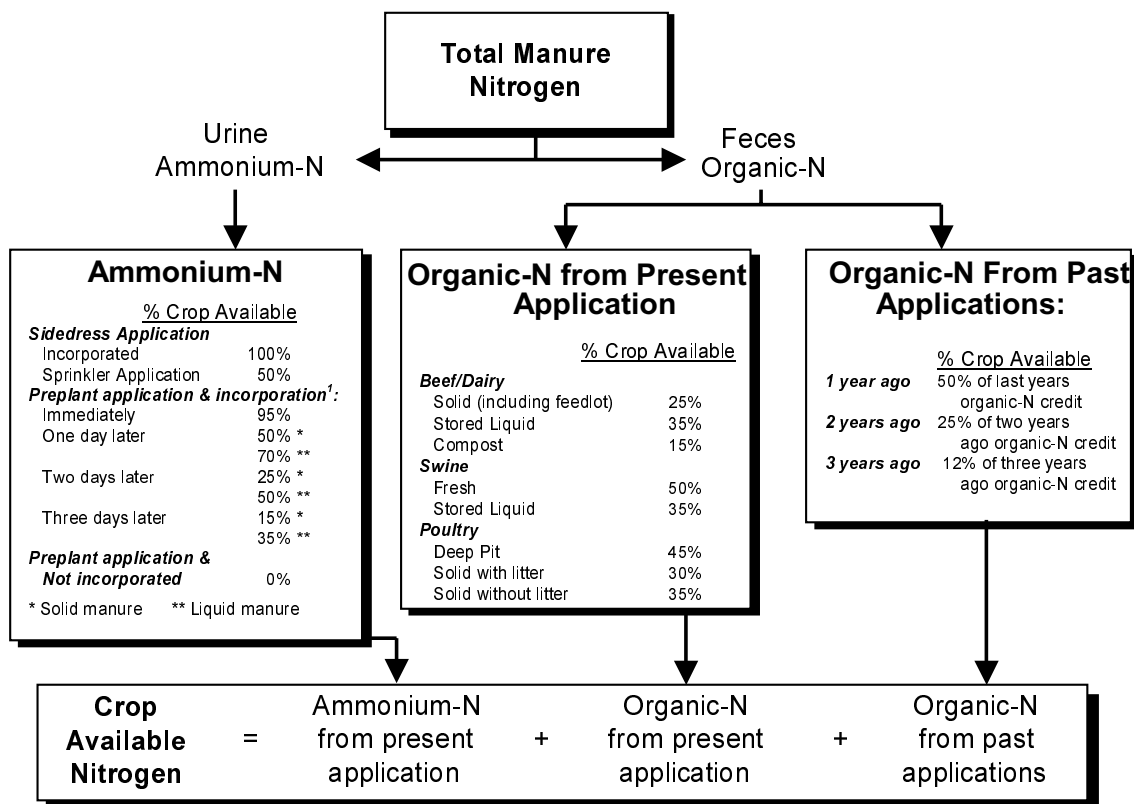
Total Manure Nitrogen

Urine Ammonium-N

Feces Organic-N

Ammonium-N

| | % Crop Available |
|---|---|
| ***Sidedress Application*** | |
| Incorporated | 100% |
| Sprinkler Application | 50% |
| ***Preplant application & incorporation$^1$:*** | |
| Immediately | 95% |
| One day later | 50% * |
| | 70% ** |
| Two days later | 25% * |
| | 50% ** |
| Three days later | 15% * |
| | 35% ** |
| ***Preplant application & Not incorporated*** | 0% |

* Solid manure ** Liquid manure

Organic-N from Present Application

| | % Crop Available |
|---|---|
| ***Beef/Dairy*** | |
| Solid (including feedlot) | 25% |
| Stored Liquid | 35% |
| Compost | 15% |
| ***Swine*** | |
| Fresh | 50% |
| Stored Liquid | 35% |
| ***Poultry*** | |
| Deep Pit | 45% |
| Solid with litter | 30% |
| Solid without litter | 35% |

Organic-N From Past Applications:

| | % Crop Available |
|---|---|
| ***1 year ago*** | 50% of last years organic-N credit |
| ***2 years ago*** | 25% of two years ago organic-N credit |
| ***3 years ago*** | 12% of three years ago organic-N credit |

Crop Available Nitrogen = Ammonium-N from present application + Organic-N from present application + Organic-N from past applications